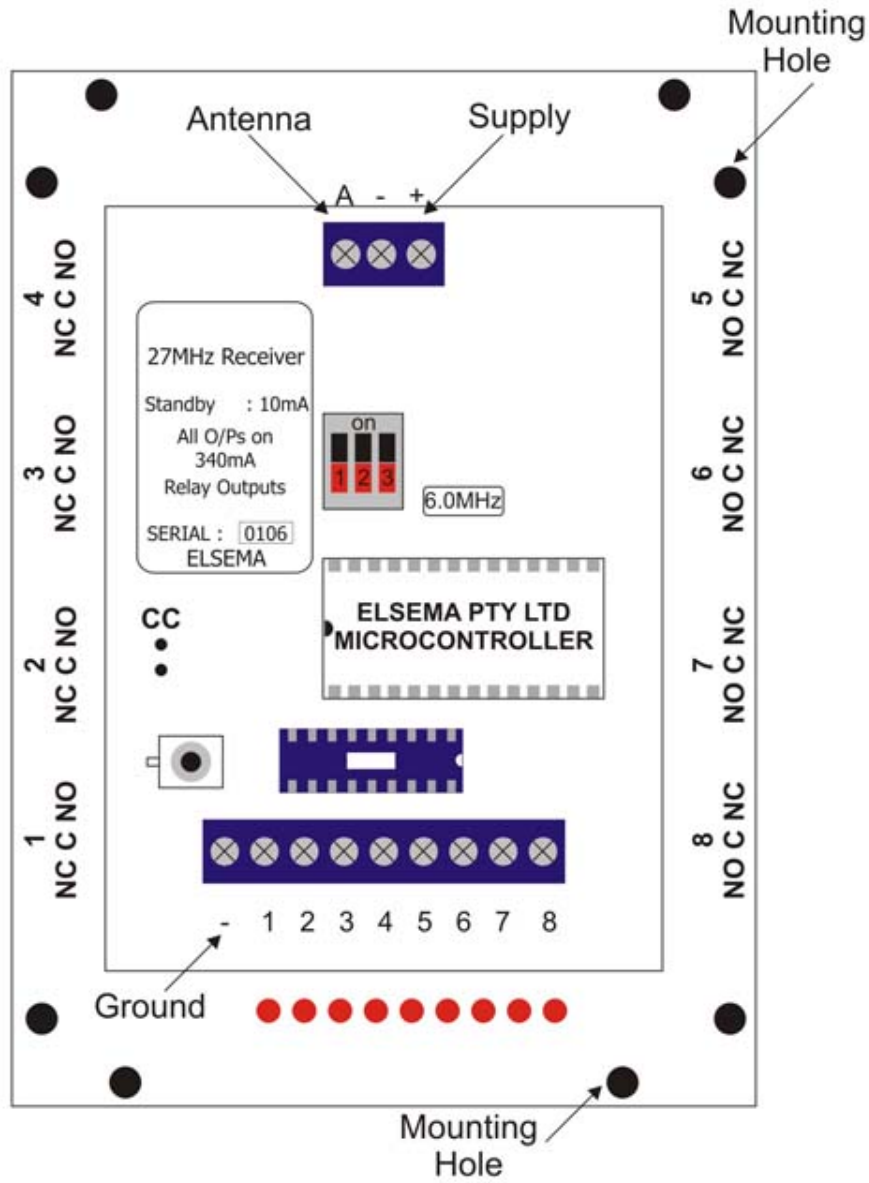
Mounting Hole

Antenna

Supply

A - +

4
NC C NO

5
NO C NC

27MHz Receiver

Standby : 10mA

All O/Ps on 340mA

Relay Outputs

SERIAL : 0106

ELSEMA

on

1 2 3

6.0MHz

3
NC C NO

6
NO C NC

CC

ELSEMA PTY LTD MICROCONTROLLER

2
NC C NO

7
NO C NC

1
NC C NO

8
NO C NC

- 1 2 3 4 5 6 7 8

Ground

Mounting Hole